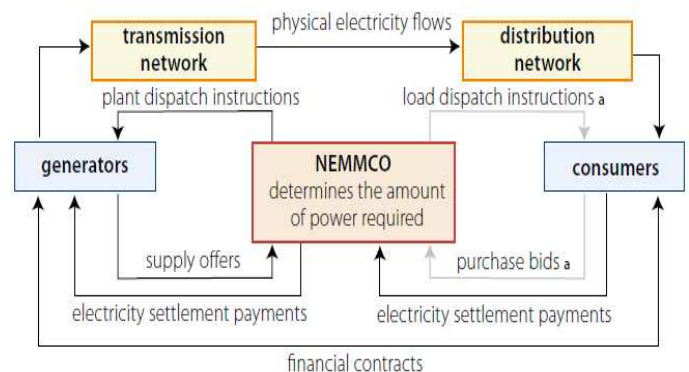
transmission network

physical electricity flows

distribution network

plant dispatch instructions

load dispatch instructions a

generators

NEMMCO
determines the amount of power required

consumers

supply offers

purchase bids a

electricity settlement payments

electricity settlement payments

financial contracts